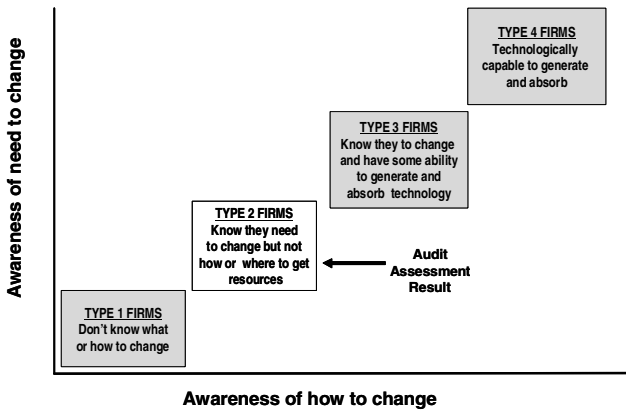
Awareness of need to change

TYPE 4 FIRMS
Technologically capable to generate and absorb

TYPE 3 FIRMS
Know they to change and have some ability to generate and absorb technology

TYPE 2 FIRMS
Know they need to change but not how or where to get resources

Audit Assessment Result

TYPE 1 FIRMS
Don't know what or how to change

Awareness of how to change